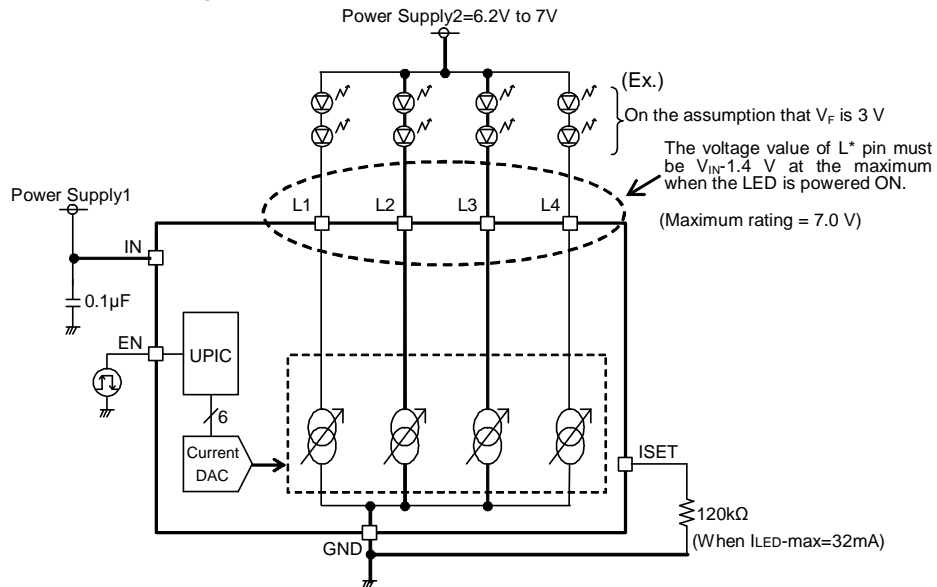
Power Supply2=6.2V to 7V

(Ex.)

On the assumption that $V_F$ is 3 V

The voltage value of L* pin must be $V_{IN}$-1.4 V at the maximum when the LED is powered ON.

(Maximum rating = 7.0 V)

Power Supply1

L1 L2 L3 L4

IN

0.1µF

EN

UPIC

6

Current DAC

ISET

120kΩ

GND

(When $I_{LED}$-max=32mA)